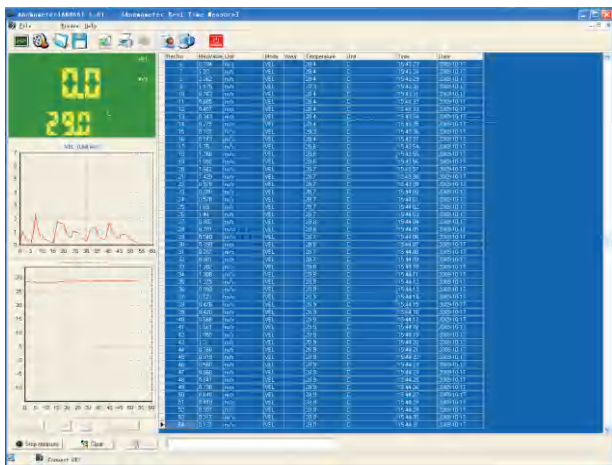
AnemometerV1.01 [Anemometer Real Time Record]

File Browse Help

0.0

29.0

VEL (Unit m/s)

| RecNo | Measured | Unit | Mode | Temperature | Unit | Time | Date |
|---|---|---|---|---|---|---|---|
| 1 | 0.796 | m/s | VEL | 29.4 | C | 15:43:29 | 2009-10-17 |
| 2 | 1.371 | m/s | VEL | 29.4 | C | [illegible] | 2009-10-17 |
| 3 | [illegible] | m/s | VEL | 29.4 | C | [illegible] | 2009-10-17 |
| 4 | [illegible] | m/s | VEL | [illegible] | C | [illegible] | 2009-10-17 |

Stop measure Clear

Connect OK